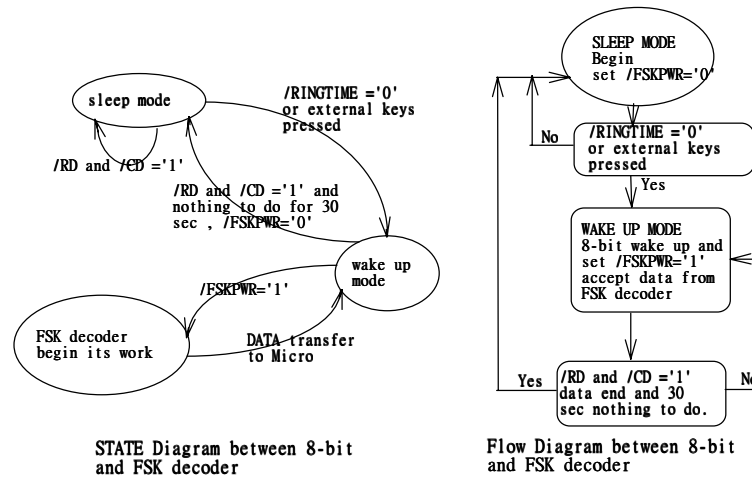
sleep mode

/RD and /CD ='1'

/RINGTIME ='0' or external keys pressed

/RD and /CD ='1' and nothing to do for 30 sec , /FSKPWR='0'

wake up mode

/FSKPWR='1'

FSK decoder begin its work

DATA transfer to Micro

STATE Diagram between 8-bit and FSK decoder

SLEEP MODE Begin set /FSKPWR='0'

No

/RINGTIME ='0' or external keys pressed

Yes

WAKE UP MODE 8-bit wake up and set /FSKPWR='1' accept data from FSK decoder

Yes

/RD and /CD ='1' data end and 30 sec nothing to do.

No

Flow Diagram between 8-bit and FSK decoder